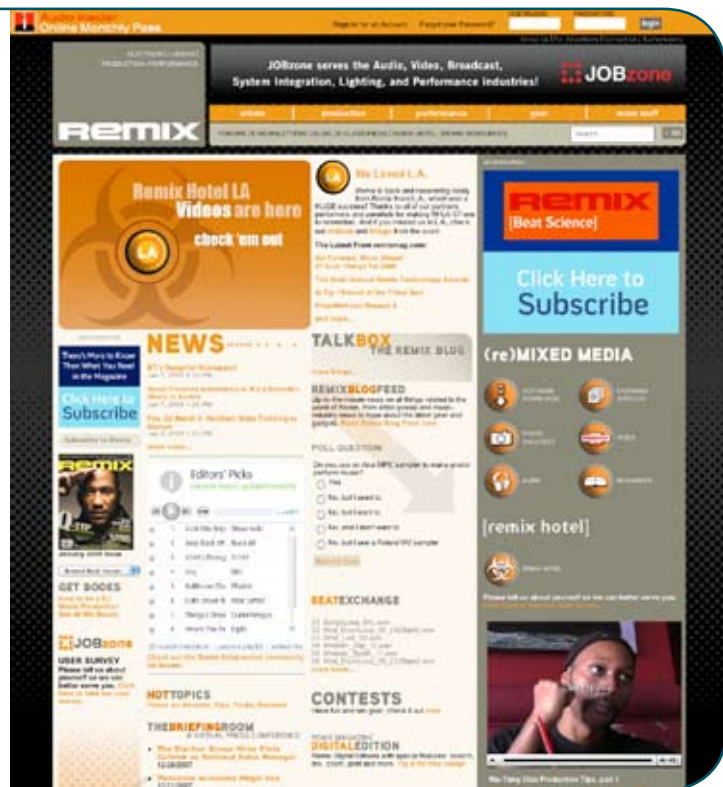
Audio Header Online Monthly Pass

Register for an Account   Forgot your Password?   login

ELECTRONIC MUSIC PRODUCTION PERFORMANCE

JOBzone serves the Audio, Video, Broadcast, System Integration, Lighting, and Performance industries!

JOBzone

REMIX

artists   production   performance   gear   more stuff

Remix Hotel LA Videos are here check 'em out

LA

We Loved L.A.

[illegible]

The Latest From remixmag.com:

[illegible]

Click Here to Subscribe

[Beat Science]

REMIX

There's More to Know Than What You Read in the Magazine

Click Here to Subscribe

NEWS

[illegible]

Editors' Picks

TALKBOX THE REMIX BLOG

REMIXBLOGFEED

POLL QUESTION

Yes

BEATEXCHANGE

CONTESTS

DIGITALEDITION

(re)MIXED MEDIA

[remix hotel]

REMIX

GET BOOKS

JOBzone

USER SURVEY

HOTTOPICS

THEBRIEFINGROOM

Wu-Tang Clan Production Tips, part 1